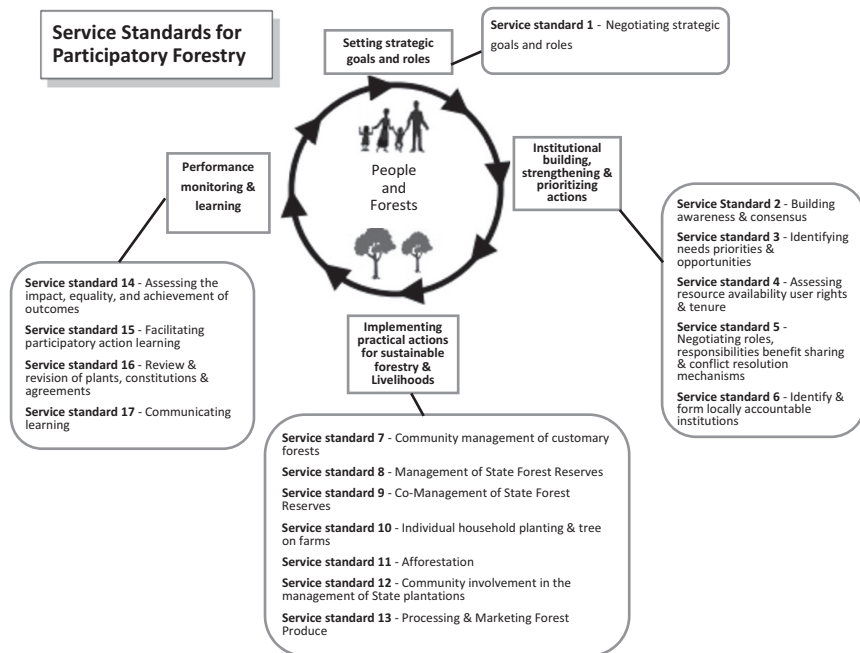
Service Standards for Participatory Forestry

Setting strategic goals and roles

Service standard 1 - Negotiating strategic goals and roles

People and Forests

Performance monitoring & learning

Institutional building, strengthening & prioritizing actions

Service Standard 2 - Building awareness & consensus

Service standard 3 - Identifying needs priorities & opportunities

Service standard 4 - Assessing resource availability user rights & tenure

Service standard 5 - Negotiating roles, responsibilities benefit sharing & conflict resolution mechanisms

Service standard 6 - Identify & form locally accountable institutions

Service standard 14 - Assessing the impact, equality, and achievement of outcomes

Service standard 15 - Facilitating participatory action learning

Service standard 16 - Review & revision of plants, constitutions & agreements

Service standard 17 - Communicating learning

Implementing practical actions for sustainable forestry & Livelihoods

Service standard 7 - Community management of customary forests

Service standard 8 - Management of State Forest Reserves

Service standard 9 - Co-Management of State Forest Reserves

Service standard 10 - Individual household planting & tree on farms

Service standard 11 - Afforestation

Service standard 12 - Community involvement in the management of State plantations

Service standard 13 - Processing & Marketing Forest Produce